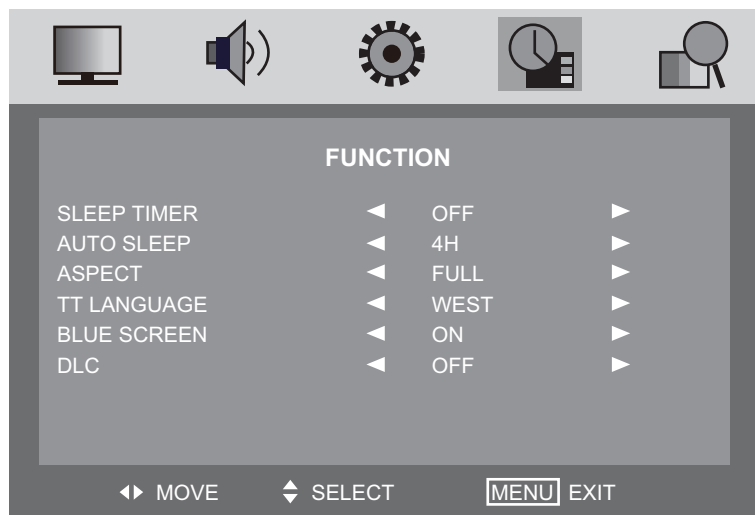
FUNCTION

| | | | |
|---|---|---|---|
| SLEEP TIMER | ◄ | OFF | ► |
| AUTO SLEEP | ◄ | 4H | ► |
| ASPECT | ◄ | FULL | ► |
| TT LANGUAGE | ◄ | WEST | ► |
| BLUE SCREEN | ◄ | ON | ► |
| DLC | ◄ | OFF | ► |

◄► MOVE ♦ SELECT MENU EXIT